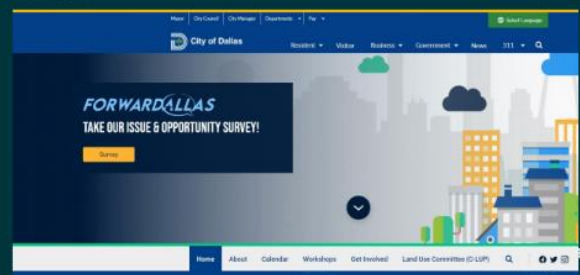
Mayor | City Council | City Manager | Departments ▾ | Pay ▾

Select Language

City of Dallas

Resident ▾ Visitor Business ▾ Government ▾ News 311 ▾

FORWARDALLAS

TAKE OUR ISSUE & OPPORTUNITY SURVEY!

Survey

Home About Calendar Workshops Get Involved Land Use Committee (C-LUP)